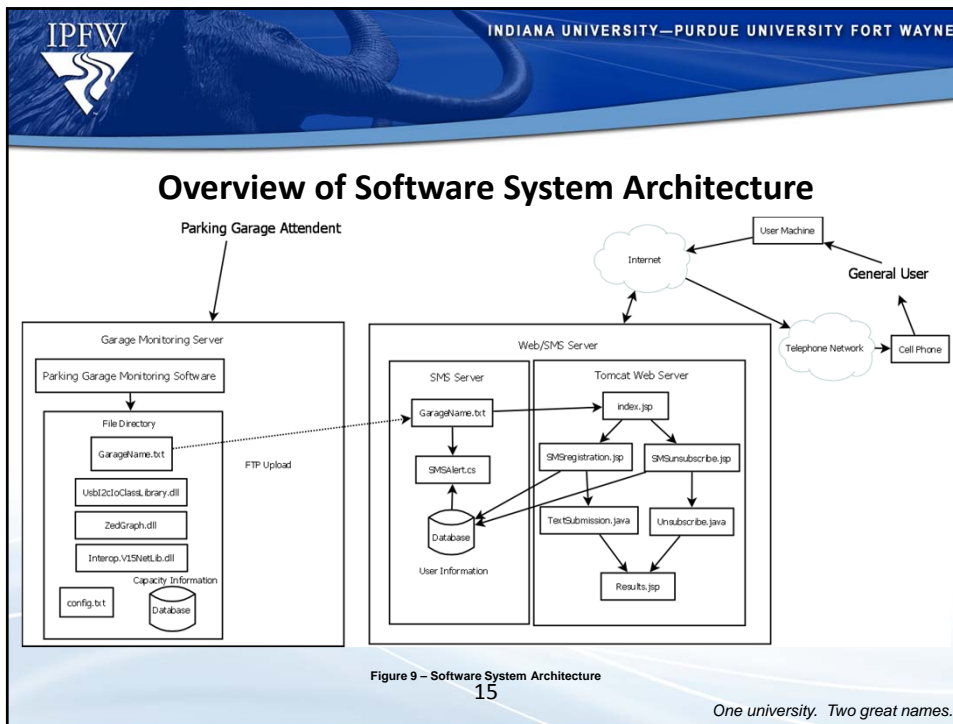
IPFW

INDIANA UNIVERSITY—PURDUE UNIVERSITY FORT WAYNE

Overview of Software System Architecture

Parking Garage Attendant

Internet

User Machine

General User

Telephone Network

Cell Phone

Garage Monitoring Server

Parking Garage Monitoring Software

File Directory

GarageName.txt

UsbI2cIoClassLibrary.dll

ZedGraph.dll

Interop.V15NetLib.dll

Capacity Information

config.txt

Database

FTP Upload

Web/SMS Server

SMS Server

GarageName.txt

SMSAlert.cs

Database

User Information

Tomcat Web Server

index.jsp

SMSregistration.jsp

SMSunsubscribe.jsp

TextSubmission.java

Unsubscribe.java

Results.jsp

Figure 9 – Software System Architecture

15

One university. Two great names.